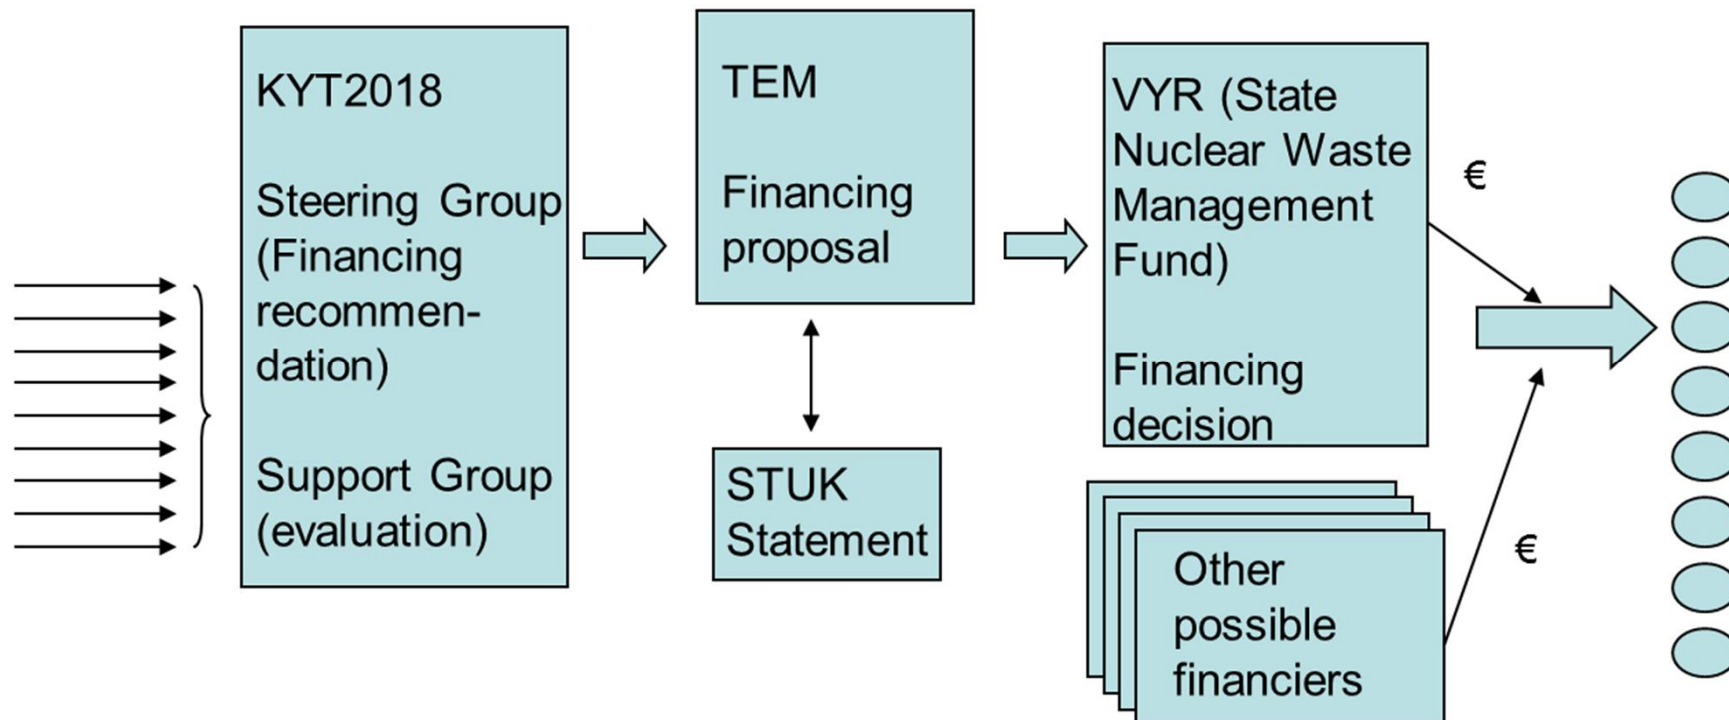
KYT2018

Steering Group (Financing recommendation)

Support Group (evaluation)

TEM

Financing proposal

STUK Statement

VYR (State Nuclear Waste Management Fund)

Financing decision

€

Other possible financiers

€